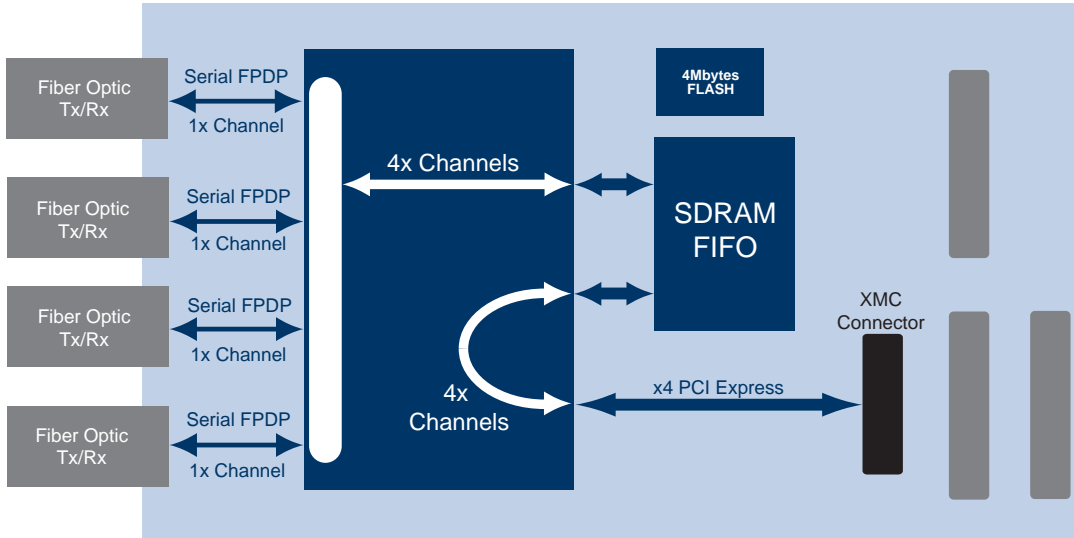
Fiber Optic
Tx/Rx

Serial FPDP
1x Channel

Fiber Optic
Tx/Rx

Serial FPDP
1x Channel

Fiber Optic
Tx/Rx

Serial FPDP
1x Channel

Fiber Optic
Tx/Rx

Serial FPDP
1x Channel

4x Channels

4x
Channels

4Mbytes
FLASH

SDRAM
FIFO

XMC
Connector

x4 PCI Express